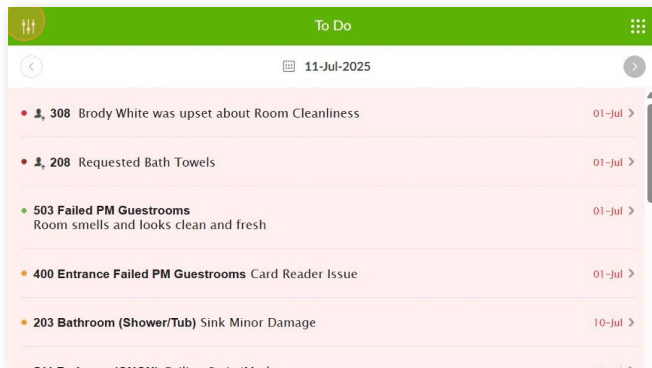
To Do

11-Jul-2025

308 Brody White was upset about Room Cleanliness 01-Jul

208 Requested Bath Towels 01-Jul

503 Failed PM Guestrooms
Room smells and looks clean and fresh 01-Jul

400 Entrance Failed PM Guestrooms Card Reader Issue 01-Jul

203 Bathroom (Shower/Tub) Sink Minor Damage 10-Jul

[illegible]